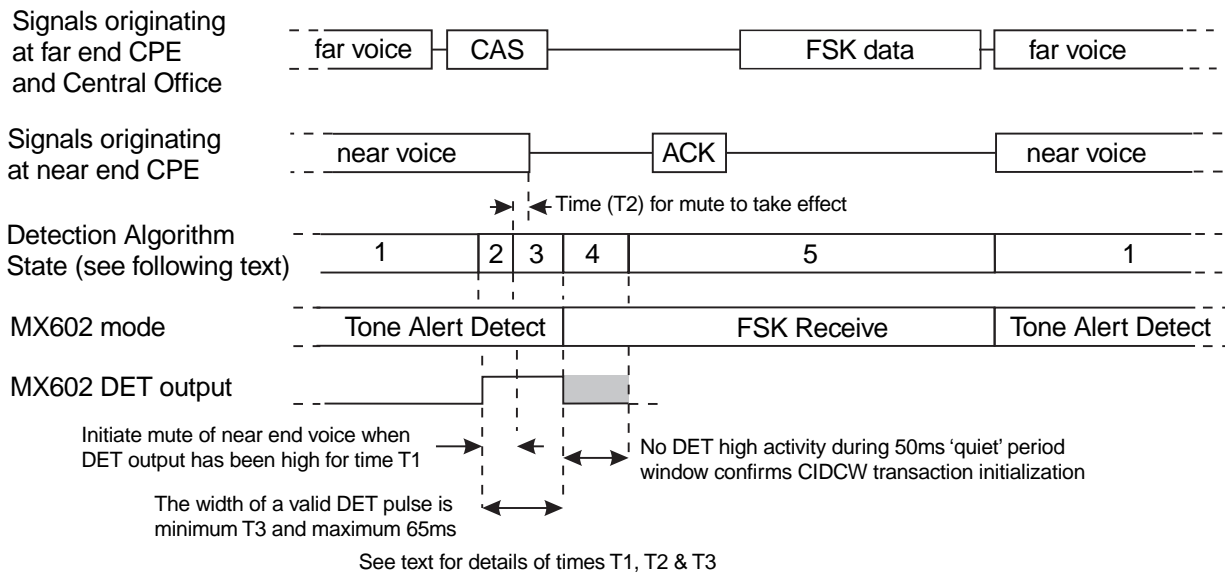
Signals originating at far end CPE and Central Office

far voice
CAS
FSK data
far voice

Signals originating at near end CPE

near voice
ACK
near voice

Time (T2) for mute to take effect

Detection Algorithm State (see following text)

1
2
3
4
5
1

MX602 mode

Tone Alert Detect
FSK Receive
Tone Alert Detect

MX602 DET output

Initiate mute of near end voice when DET output has been high for time T1

No DET high activity during 50ms 'quiet' period window confirms CIDCW transaction initialization

The width of a valid DET pulse is minimum T3 and maximum 65ms

See text for details of times T1, T2 & T3